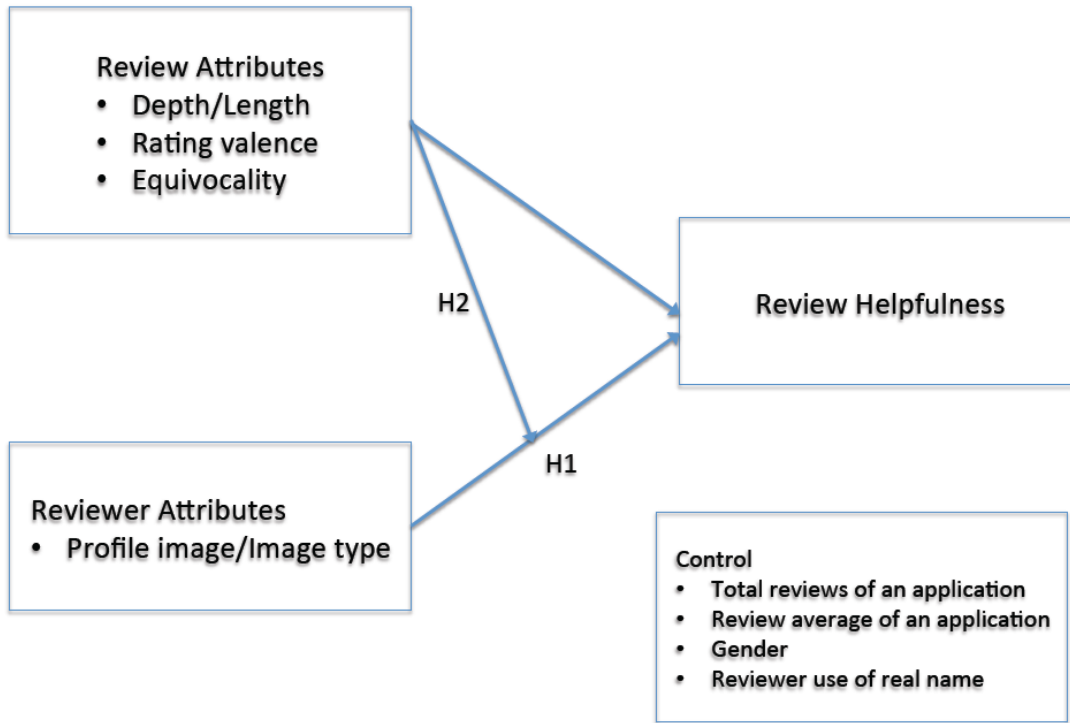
Review Attributes
• Depth/Length
• Rating valence
• Equivocality

H2

Review Helpfulness

H1

Reviewer Attributes
• Profile image/Image type

Control
• Total reviews of an application
• Review average of an application
• Gender
• Reviewer use of real name